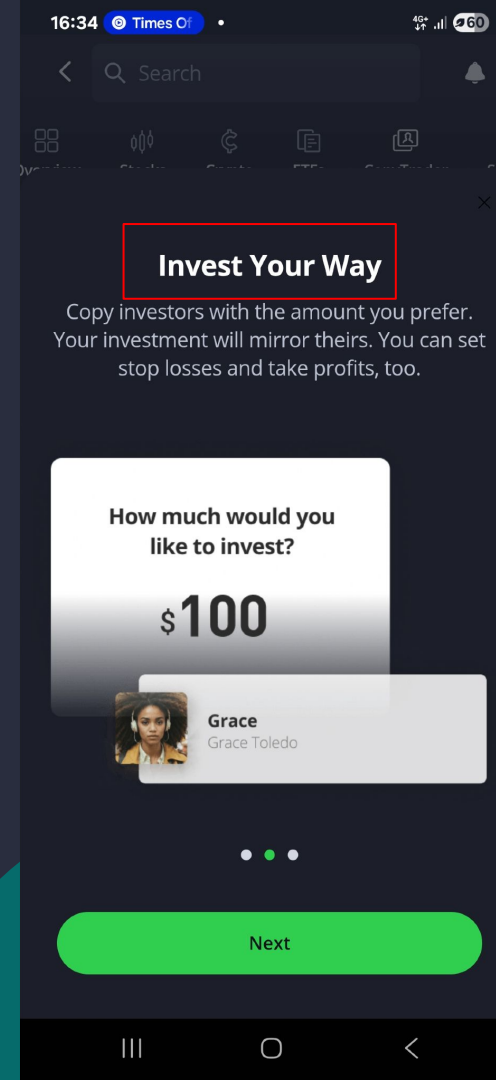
16:34 Times Of •
60

Search

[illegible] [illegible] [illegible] ETFs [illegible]

Invest Your Way

Copy investors with the amount you prefer. Your investment will mirror theirs. You can set stop losses and take profits, too.

How much would you like to invest?

$100

Grace
Grace Toledo

Next